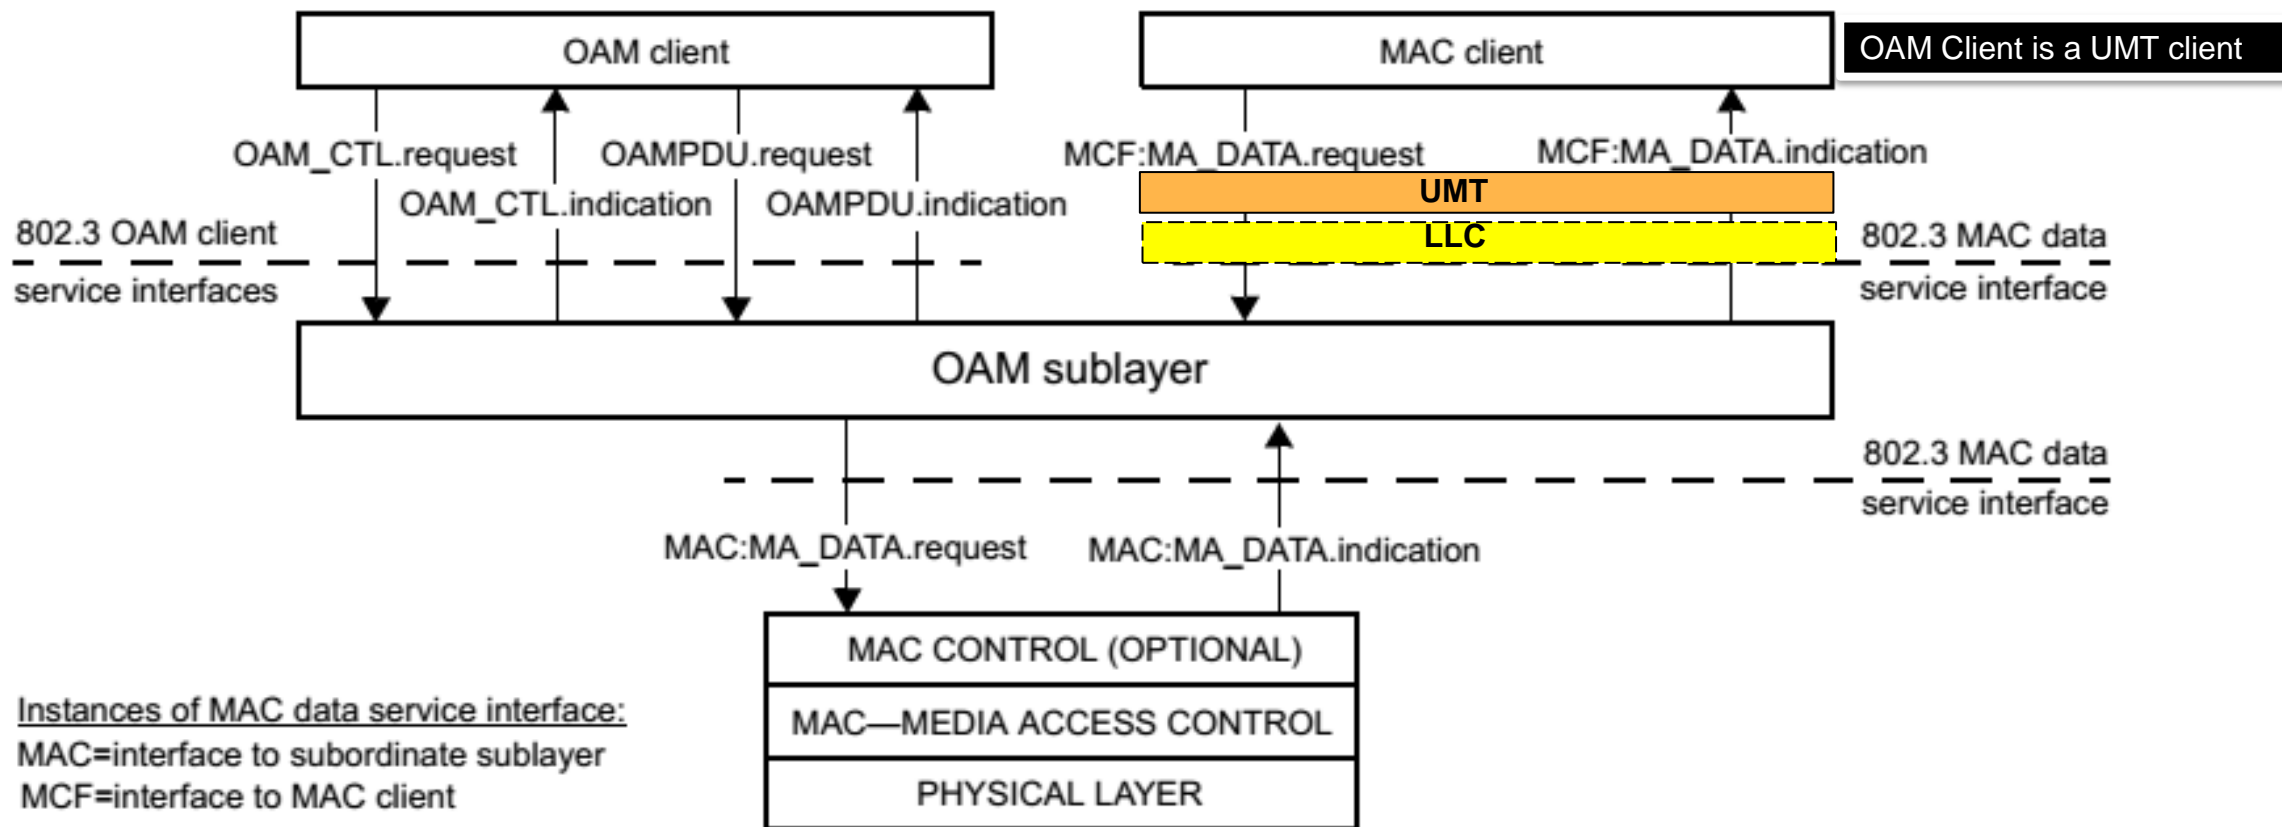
OAM client

MAC client

OAM Client is a UMT client

OAM_CTL.request

OAM_CTL.indication

OAMPDU.request

OAMPDU.indication

MCF:MA_DATA.request

MCF:MA_DATA.indication

UMT

LLC

802.3 OAM client service interfaces

802.3 MAC data service interface

OAM sublayer

802.3 MAC data service interface

MAC:MA_DATA.request

MAC:MA_DATA.indication

MAC CONTROL (OPTIONAL)

MAC—MEDIA ACCESS CONTROL

PHYSICAL LAYER

Instances of MAC data service interface:
MAC=interface to subordinate sublayer
MCF=interface to MAC client